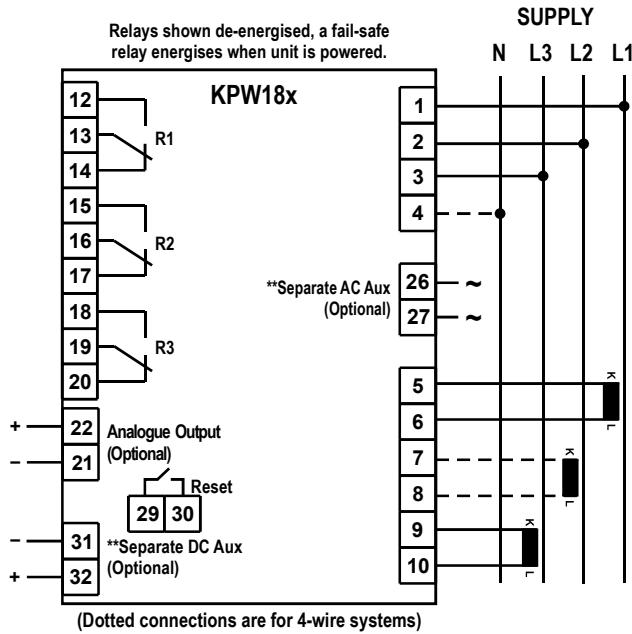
Relays shown de-energised, a fail-safe relay energises when unit is powered.

SUPPLY

N L3 L2 L1

KPW18x

12
13
R1
14
15
16
R2
17
18
19
R3
20

+ 22
– 21
Analogue Output (Optional)

Reset
29 30

– 31
+ 32
**Separate DC Aux (Optional)

1
2
3
4

**Separate AC Aux (Optional)
26 ~
27 ~

5
6
7
8
9
10

K
L
K
L
K
L

(Dotted connections are for 4-wire systems)